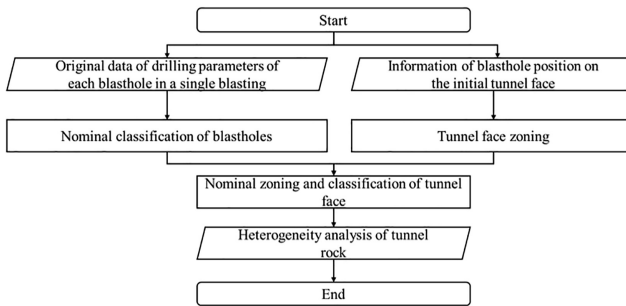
Start

Original data of drilling parameters of each blasthole in a single blasting

Information of blasthole position on the initial tunnel face

Nominal classification of blastholes

Tunnel face zoning

Nominal zoning and classification of tunnel face

Heterogeneity analysis of tunnel rock

End